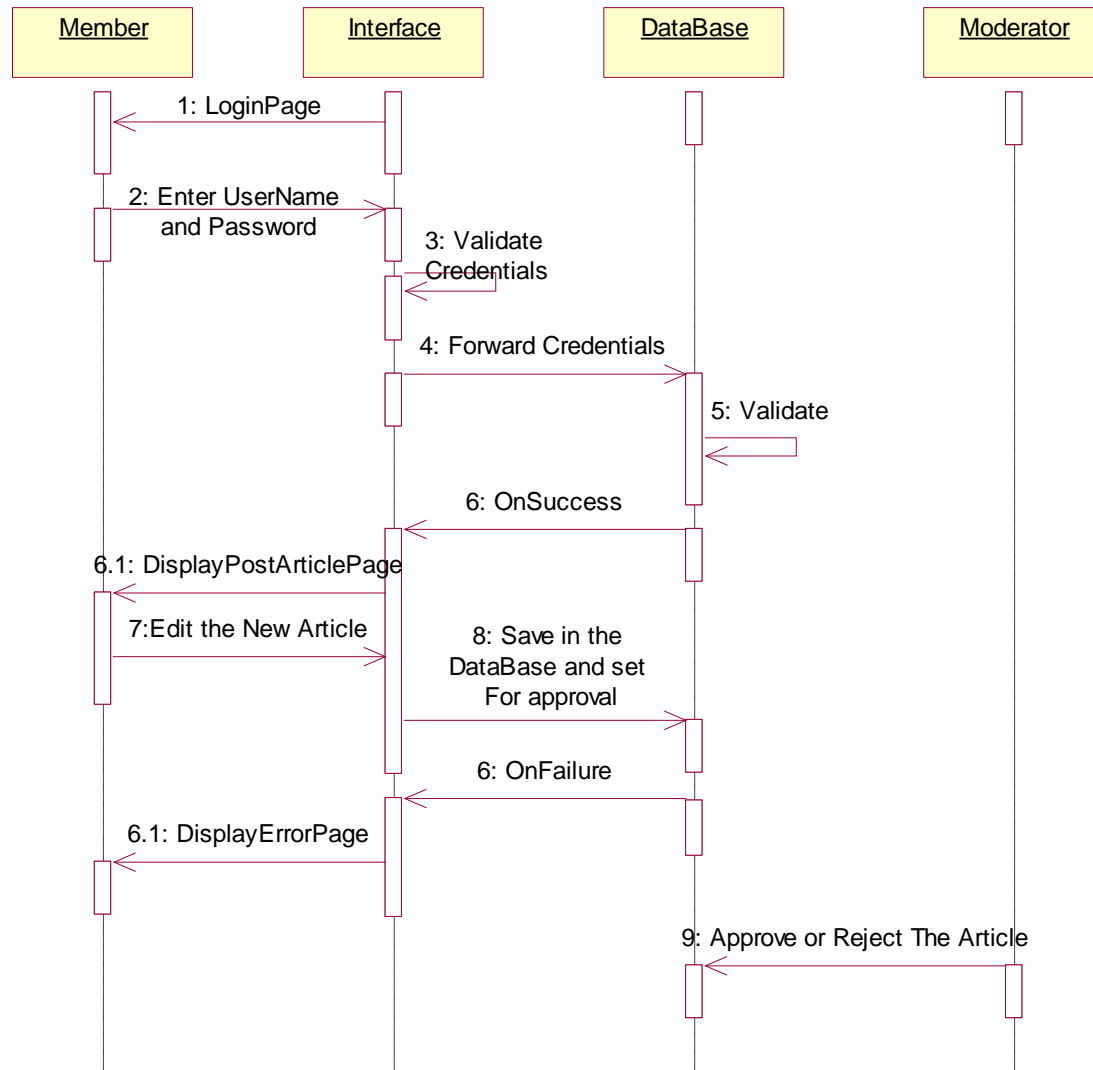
Member

Interface

DataBase

Moderator

1: LoginPage

2: Enter UserName and Password

3: Validate Credentials

4: Forward Credentials

5: Validate

6: OnSuccess

6.1: DisplayPostArticlePage

7:Edit the New Article

8: Save in the DataBase and set For approval

6: OnFailure

6.1: DisplayErrorPage

9: Approve or Reject The Article